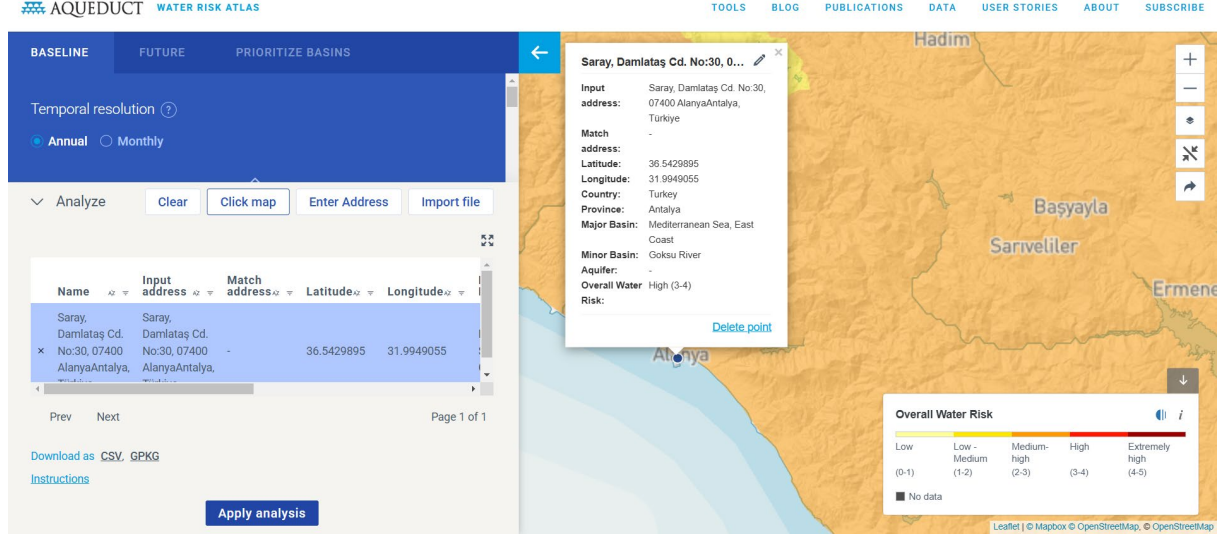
AQUEDUCT WATER RISK ATLAS

TOOLS BLOG PUBLICATIONS DATA USER STORIES ABOUT SUBSCRIBE

BASELINE FUTURE PRIORITIZE BASINS

Temporal resolution ?

Annual Monthly

Analyze Clear Click map Enter Address Import file

| | Name | Input address | Match address | Latitude | Longitude |
|---|---|---|---|---|---|
| × | Saray, Damlataş Cd. No:30, 07400 AlanyaAntalya, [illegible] | Saray, Damlataş Cd. No:30, 07400 AlanyaAntalya, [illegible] | - | 36.5429895 | 31.9949055 |

Prev Next Page 1 of 1

Download as CSV, GPKG

Instructions

Apply analysis

Saray, Damlataş Cd. No:30, 0...

Input address: Saray, Damlataş Cd. No:30, 07400 AlanyaAntalya, Türkiye
Match address: -
Latitude: 36.5429895
Longitude: 31.9949055
Country: Turkey
Province: Antalya
Major Basin: Mediterranean Sea, East Coast
Minor Basin: Goksu River
Aquifer: -
Overall Water Risk: High (3-4)

Delete point

Hadim
Başyayla
Sarıveliler
Ermene
Alanya

Overall Water Risk

| Low | Low - Medium | Medium-high | High | Extremely high |
|---|---|---|---|---|
| (0-1) | (1-2) | (2-3) | (3-4) | (4-5) |

No data

Leaflet | © Mapbox © OpenStreetMap, © OpenStreetMap